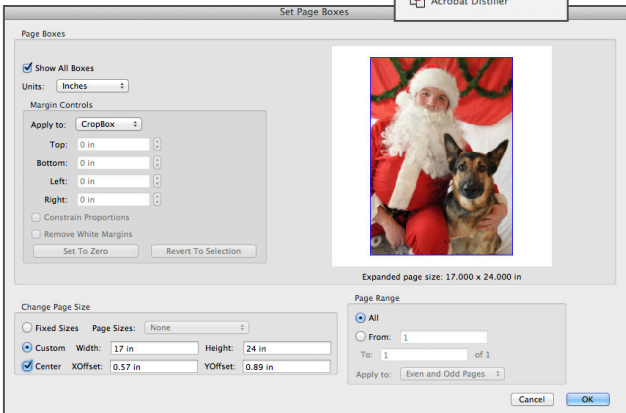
Acrobat Distiller

Set Page Boxes

Page Boxes

Show All Boxes

Units: Inches

Margin Controls

Apply to: CropBox

Top: 0 in

Bottom: 0 in

Left: 0 in

Right: 0 in

Constrain Proportions

Remove White Margins

Set To Zero

Revert To Selection

Expanded page size: 17.000 x 24.000 in

Change Page Size

Fixed Sizes Page Sizes: None

Custom Width: 17 in Height: 24 in

Center XOffset: 0.57 in YOffset: 0.89 in

Page Range

All

From: 1

To: 1 of 1

Apply to: Even and Odd Pages

Cancel

OK